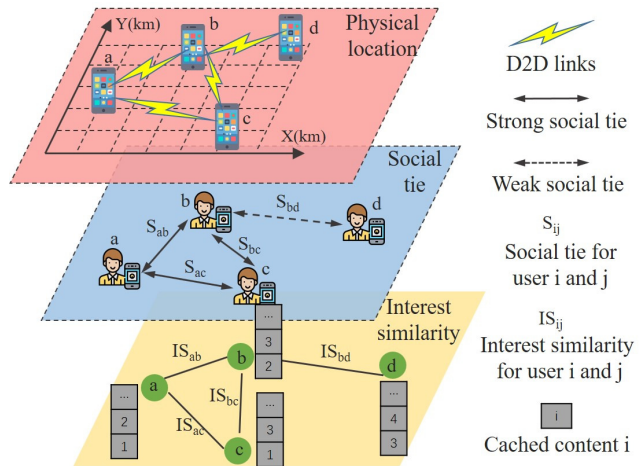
Y(km)
b
d
Physical location
a
c
X(km)
Social tie
b
$S_{bd}$
d
$S_{ab}$
$S_{bc}$
a
$S_{ac}$
c
Interest similarity
...
3
2
$IS_{ab}$
b
$IS_{bd}$
d
a
$IS_{bc}$
...
...
2
1
$IS_{ac}$
...
3
1
c
4
3

D2D links
Strong social tie
Weak social tie
$S_{ij}$
Social tie for user i and j
$IS_{ij}$
Interest similarity for user i and j
i
Cached content i